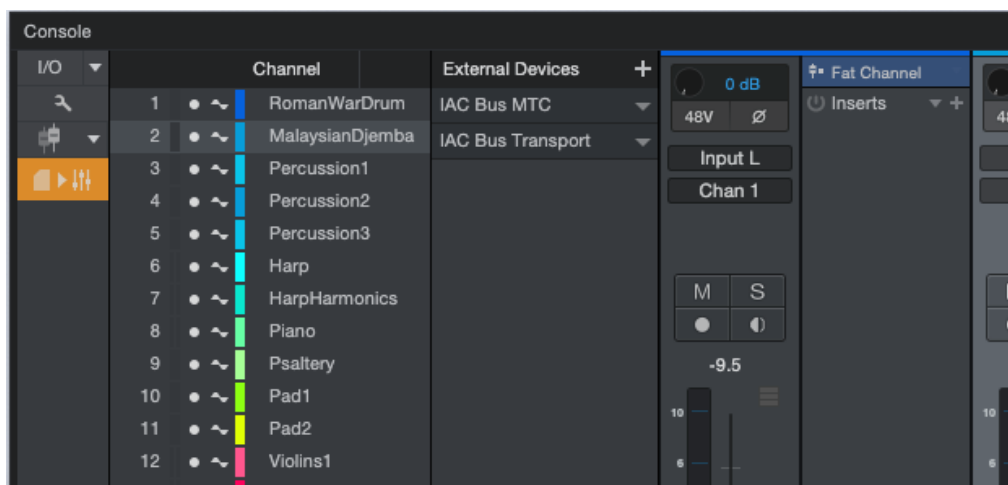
Console

I/O

Channel

| 1 | RomanWarDrum |
|---|---|
| 2 | MalaysianDjemba |
| 3 | Percussion1 |
| 4 | Percussion2 |
| 5 | Percussion3 |
| 6 | Harp |
| 7 | HarpHarmonics |
| 8 | Piano |
| 9 | Psaltery |
| 10 | Pad1 |
| 11 | Pad2 |
| 12 | Violins1 |

External Devices +
IAC Bus MTC
IAC Bus Transport

0 dB
48V Ø
Input L
Chan 1
M S
-9.5
10
6

Fat Channel
Inserts +
48
10
6